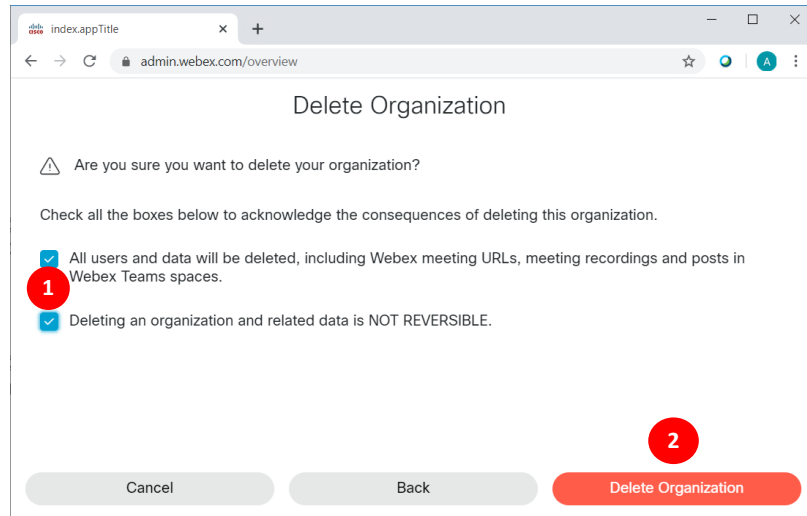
index.appTitle × +

admin.webex.com/overview

A

Delete Organization

Are you sure you want to delete your organization?

Check all the boxes below to acknowledge the consequences of deleting this organization.

All users and data will be deleted, including Webex meeting URLs, meeting recordings and posts in Webex Teams spaces.

1

Deleting an organization and related data is NOT REVERSIBLE.

2

Cancel

Back

Delete Organization